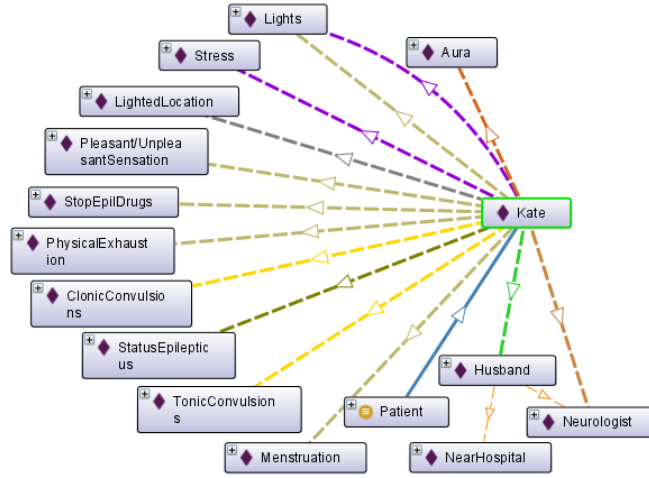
Lights
Aura
Stress
LightedLocation
Pleasant/UnpleasantSensation
StopEpilDrugs
Kate
PhysicalExhaustion
ClonicConvulsions
StatusEpilepticus
Husband
TonicConvulsions
Patient
Neurologist
Menstruation
NearHospital